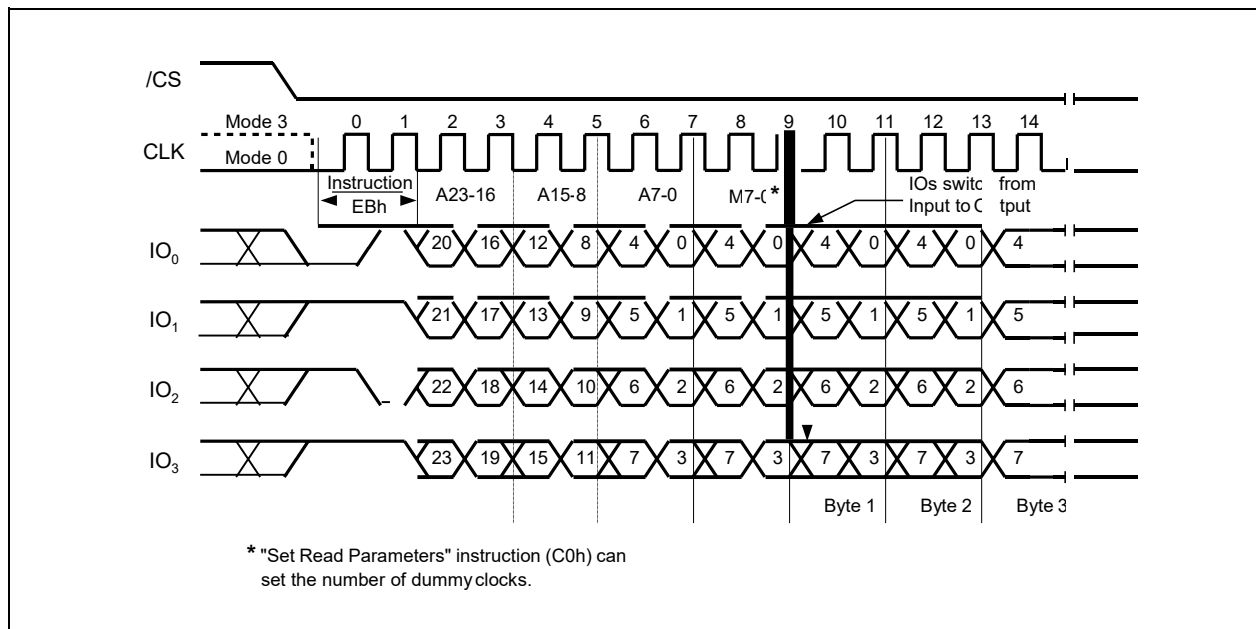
/CS

Mode 3 0 1 2 3 4 5 6 7 8 9 10 11 12 13 14

CLK Mode 0

Instruction EBh

A23-16 A15-8 A7-0 M7-( *

IOs switc from Input to ( tput

$IO_0$ 20 16 12 8 4 0 4 0 4 0 4 0 4

$IO_1$ 21 17 13 9 5 1 5 1 5 1 5 1 5

$IO_2$ 22 18 14 10 6 2 6 2 6 2 6 2 6

$IO_3$ 23 19 15 11 7 3 7 3 7 3 7 3 7

Byte 1 Byte 2 Byte 3

* "Set Read Parameters" instruction (C0h) can set the number of dummy clocks.